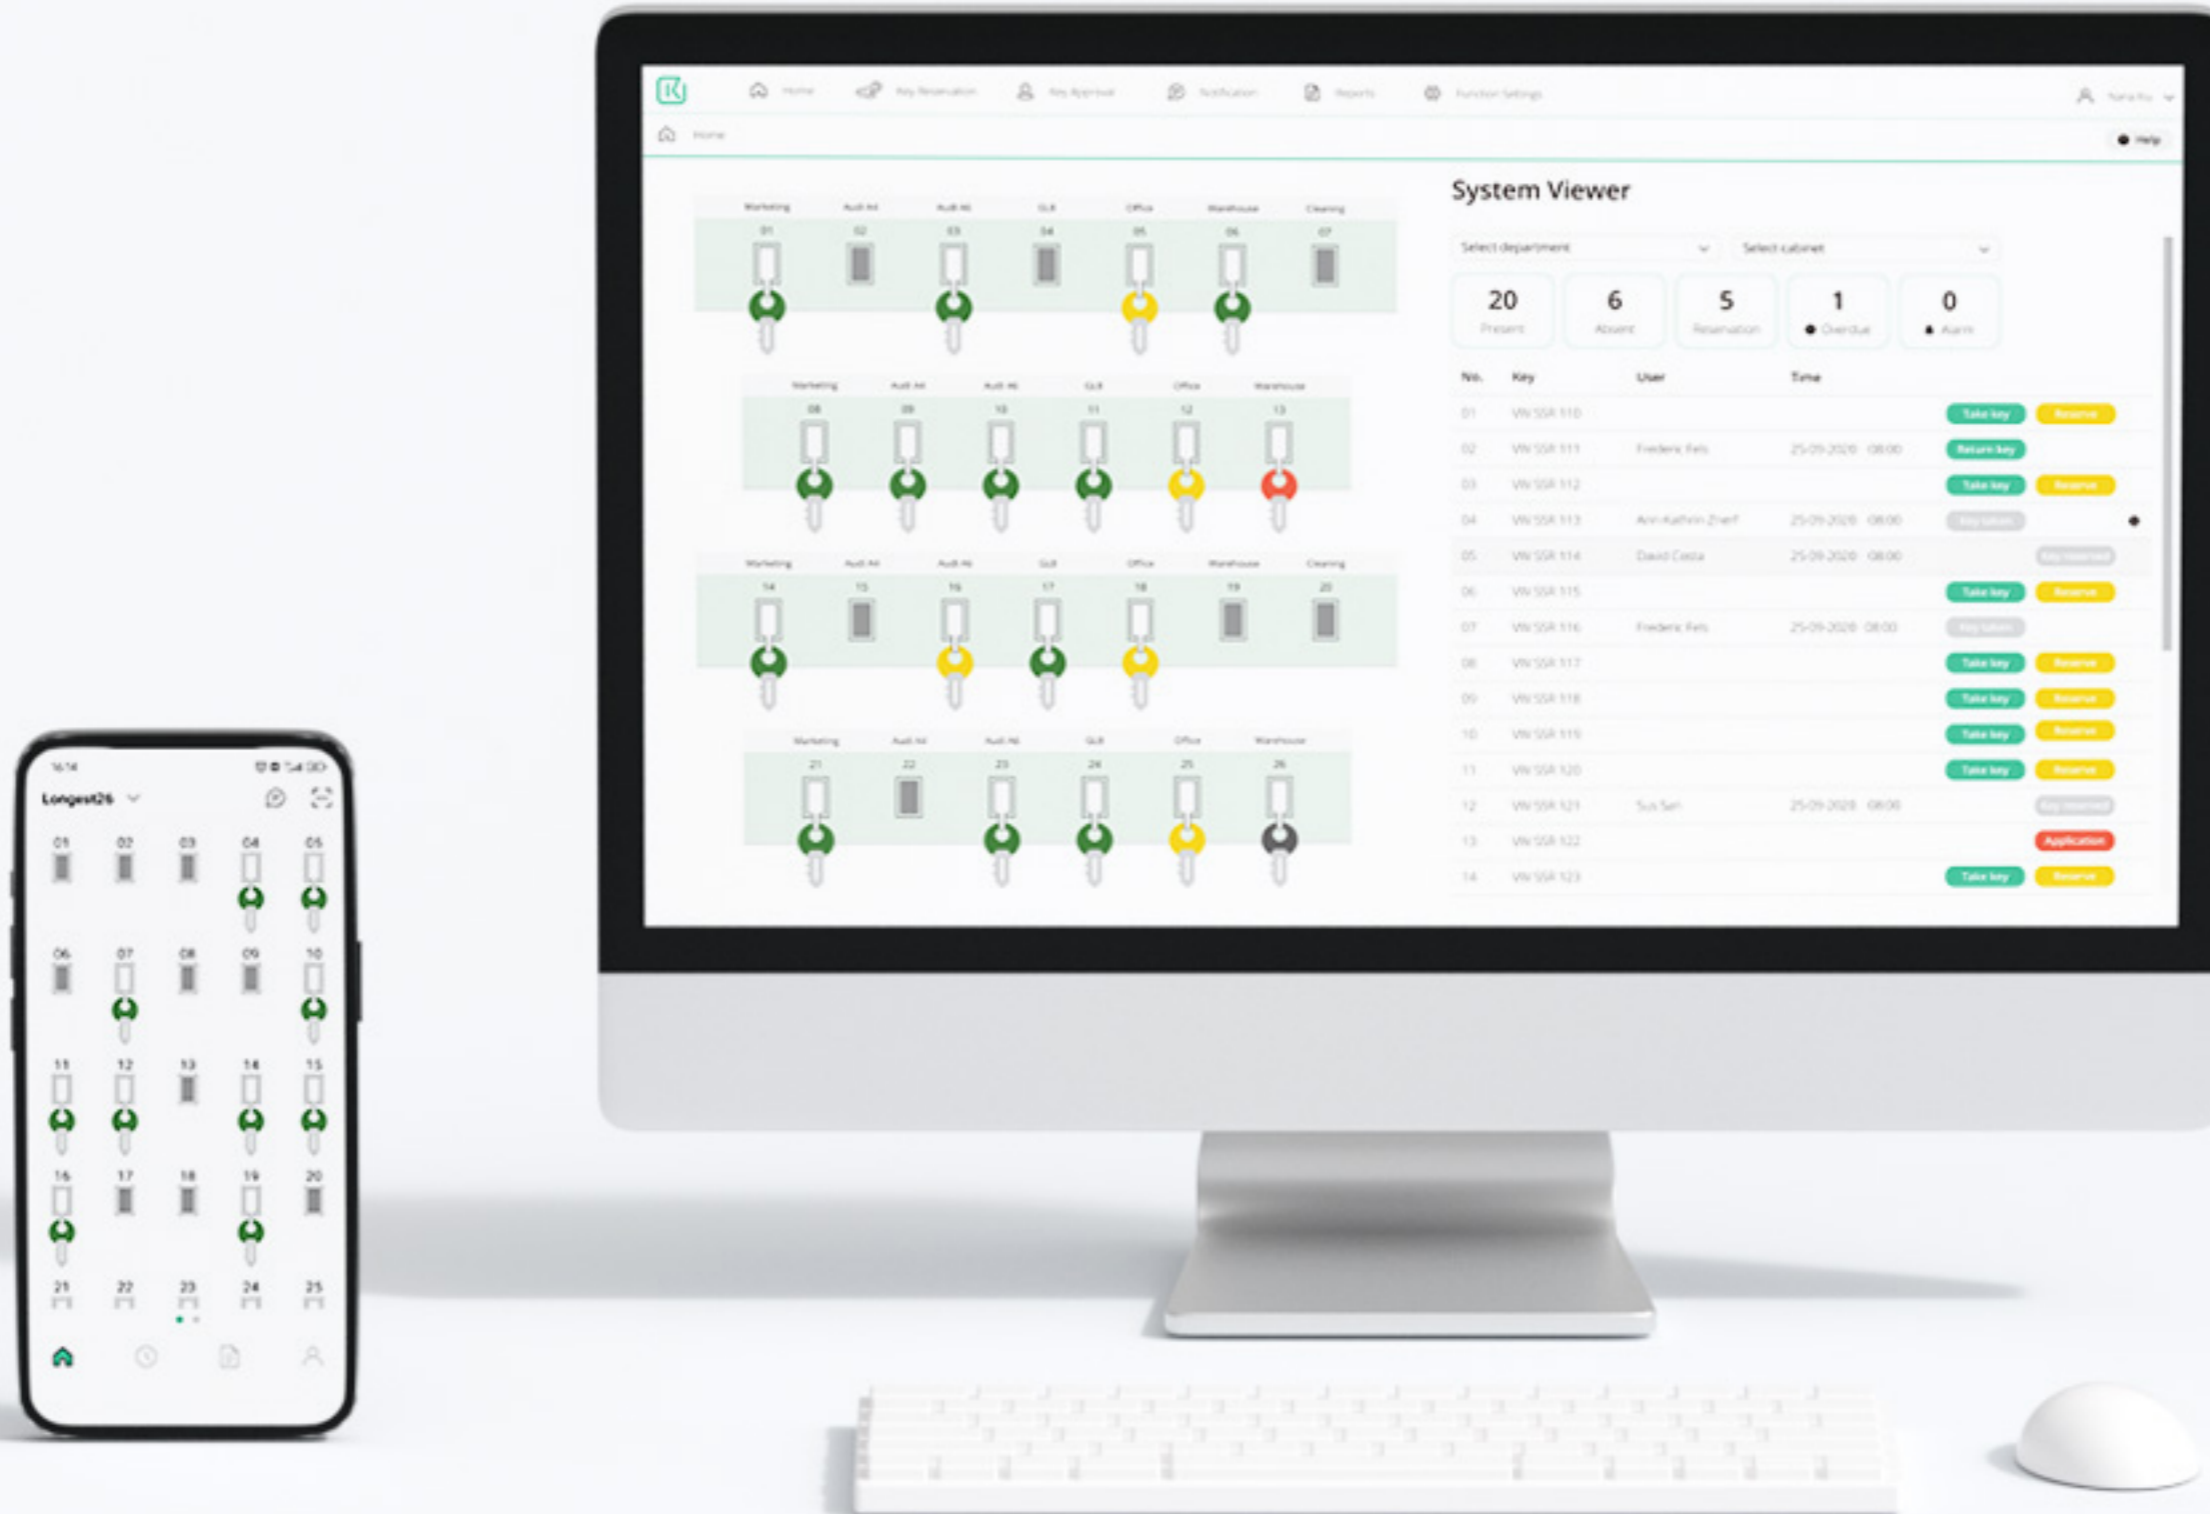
Home Key Reservation Key Approval Notification Reports Function Settings

Home

Help

Marketing Audi A4 Audi A6 GL8 Office Warehouse Cleaning
01 02 03 04 05 06 07

Marketing Audi A4 Audi A6 GL8 Office Warehouse
08 09 10 11 12 13

Marketing Audi A4 Audi A6 GL8 Office Warehouse Cleaning
14 15 16 17 18 19 20

Marketing Audi A4 Audi A6 GL8 Office Warehouse
21 22 23 24 25 26

System Viewer

Select department Select cabinet

20 Present
6 Absent
5 Reservation
1 Overdue
0 Alarm

| No. | Key | User | Time | | |
|---|---|---|---|---|---|
| 01 | VW SSR 110 | | | Take key | Reserve |
| 02 | VW SSR 111 | Frederic Fels | 25-09-2020 08:00 | Return key | |
| 03 | VW SSR 112 | | | Take key | Reserve |
| 04 | VW SSR 113 | Ann-Kathrin Zwerf | 25-09-2020 08:00 | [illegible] | |
| 05 | VW SSR 114 | David Costa | 25-09-2020 08:00 | | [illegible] |
| 06 | VW SSR 115 | | | Take key | Reserve |
| 07 | VW SSR 116 | Frederic Fels | 25-09-2020 08:00 | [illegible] | |
| 08 | VW SSR 117 | | | Take key | Reserve |
| 09 | VW SSR 118 | | | Take key | Reserve |
| 10 | VW SSR 119 | | | Take key | Reserve |
| 11 | VW SSR 120 | | | Take key | Reserve |
| 12 | VW SSR 121 | Sus San | 25-09-2020 08:00 | | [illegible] |
| 13 | VW SSR 122 | | | | Application |
| 14 | VW SSR 123 | | | Take key | Reserve |

16:14
Longest26
01 02 03 04 05
06 07 08 09 10
11 12 13 14 15
16 17 18 19 20
21 22 23 24 25